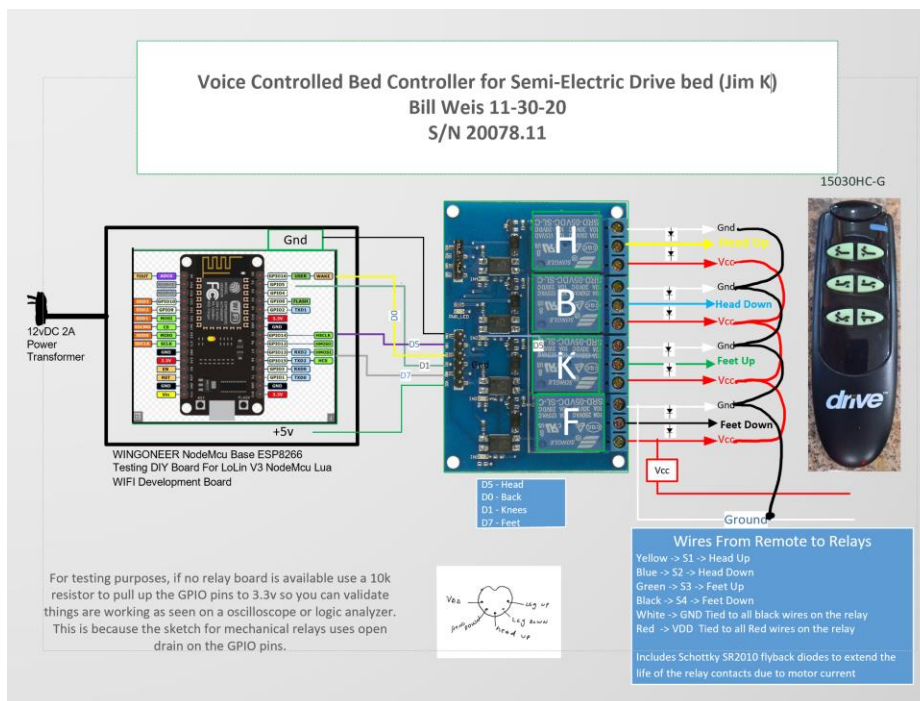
Voice Controlled Bed Controller for Semi-Electric Drive bed (Jim K)
Bill Weis 11-30-20
S/N 20078.11

15030HC-G

Gnd

12vDC 2A Power Transformer

D0
D5
D1
D7

+5v

WINGONEER NodeMcu Base ESP8266
Testing DIY Board For LoLin V3 NodeMcu Lua
WIFI Development Board

H
B
K
F

Gnd
Head Up
Vcc
Gnd
Head Down
Vcc
Gnd
Feet Up
Vcc
Gnd
Feet Down
Vcc

Vcc

drive

D5 - Head
D0 - Back
D1 - Knees
D7 - Feet

Ground

Wires From Remote to Relays
Yellow -> S1 -> Head Up
Blue -> S2 -> Head Down
Green -> S3 -> Feet Up
Black -> S4 -> Feet Down
White -> GND Tied to all black wires on the relay
Red -> VDD Tied to all Red wires on the relay

Includes Schottky SR2010 flyback diodes to extend the life of the relay contacts due to motor current

For testing purposes, if no relay board is available use a 10k resistor to pull up the GPIO pins to 3.3v so you can validate things are working as seen on a oscilloscope or logic analyzer. This is because the sketch for mechanical relays uses open drain on the GPIO pins.

Vcc
Leg up
Leg down
Head up
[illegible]